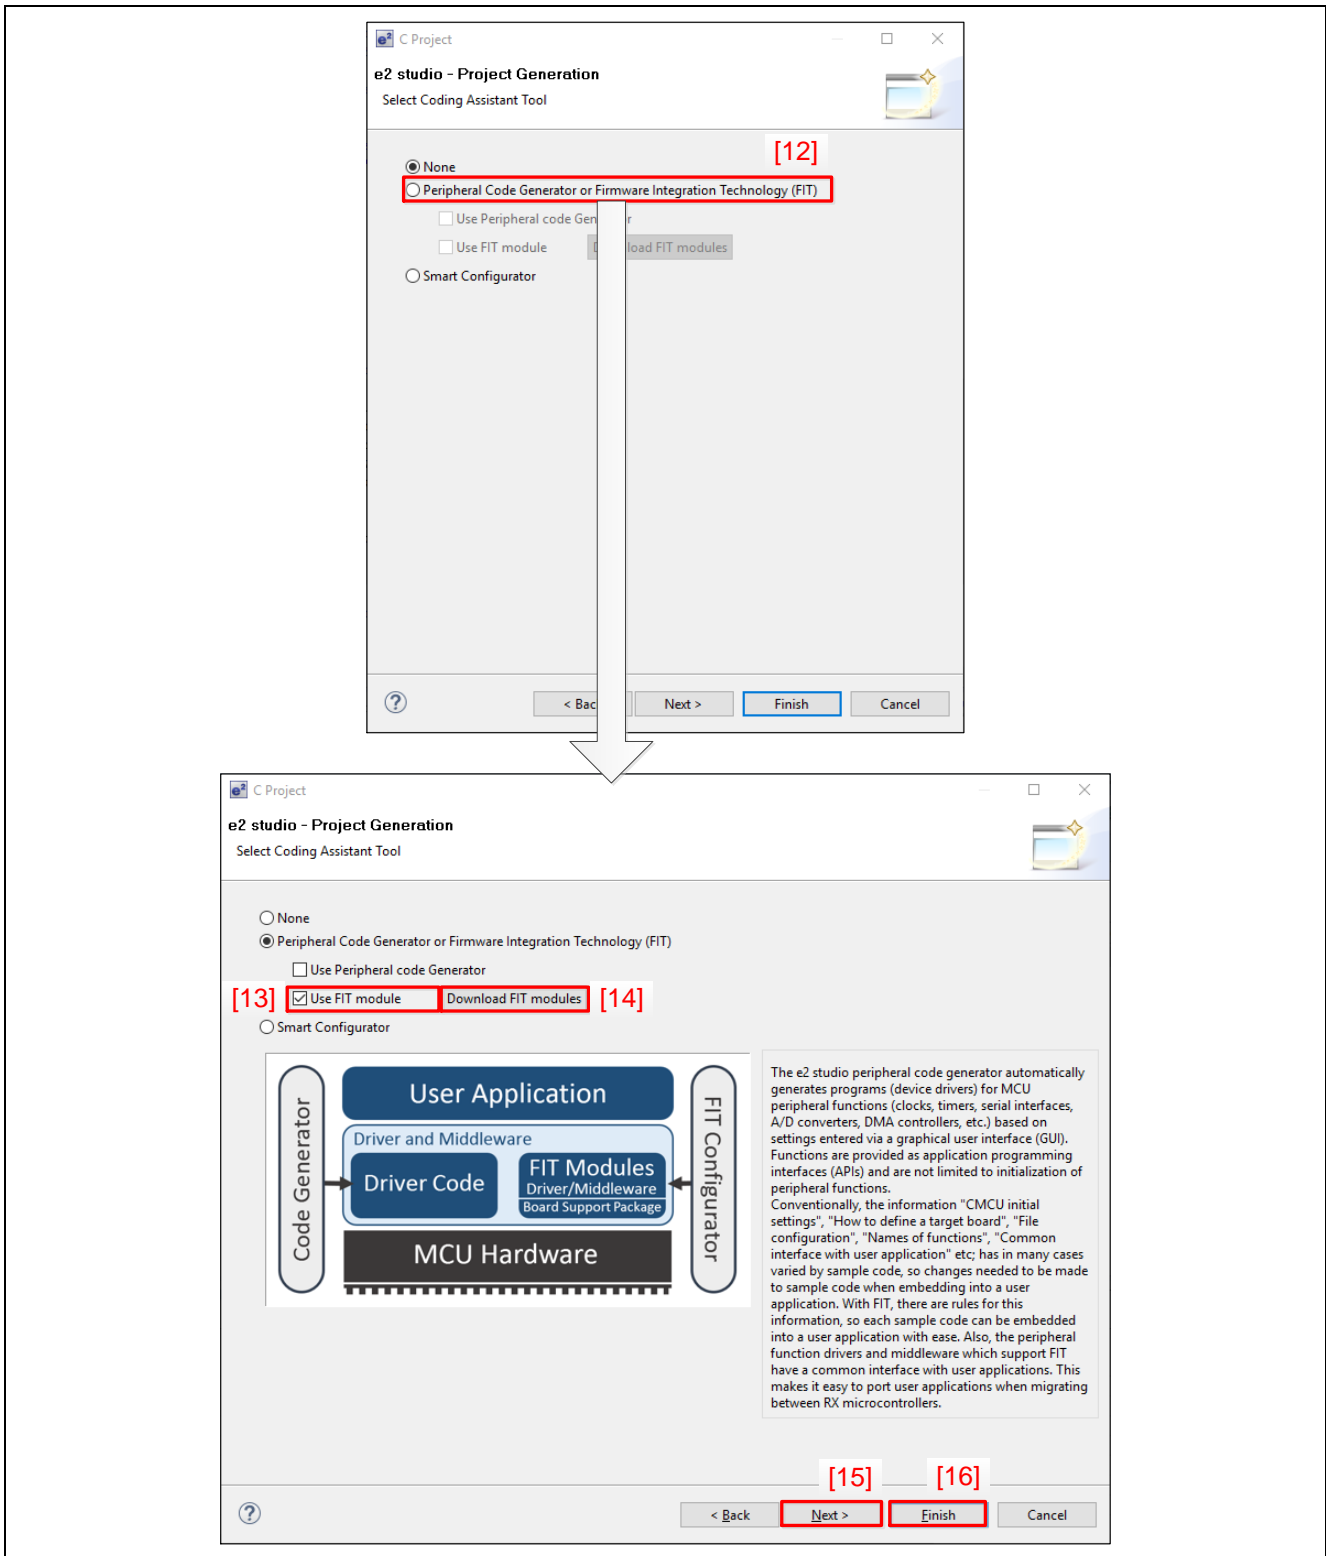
C Project

e2 studio - Project Generation

Select Coding Assistant Tool

[12]

None

Peripheral Code Generator or Firmware Integration Technology (FIT)

Use Peripheral code Gen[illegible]r

Use FIT module

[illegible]load FIT modules

Smart Configurator

< Bac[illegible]

Next >

Finish

Cancel

C Project

e2 studio - Project Generation

Select Coding Assistant Tool

None

Peripheral Code Generator or Firmware Integration Technology (FIT)

Use Peripheral code Generator

[13] Use FIT module

Download FIT modules [14]

Smart Configurator

Code Generator

User Application

Driver and Middleware

Driver Code

FIT Modules

Driver/Middleware

Board Support Package

MCU Hardware

FIT Configurator

The e2 studio peripheral code generator automatically generates programs (device drivers) for MCU peripheral functions (clocks, timers, serial interfaces, A/D converters, DMA controllers, etc.) based on settings entered via a graphical user interface (GUI). Functions are provided as application programming interfaces (APIs) and are not limited to initialization of peripheral functions.
Conventionally, the information "CMCU initial settings", "How to define a target board", "File configuration", "Names of functions", "Common interface with user application" etc; has in many cases varied by sample code, so changes needed to be made to sample code when embedding into a user application. With FIT, there are rules for this information, so each sample code can be embedded into a user application with ease. Also, the peripheral function drivers and middleware which support FIT have a common interface with user applications. This makes it easy to port user applications when migrating between RX microcontrollers.

[15] [16]

< Back

Next >

Finish

Cancel